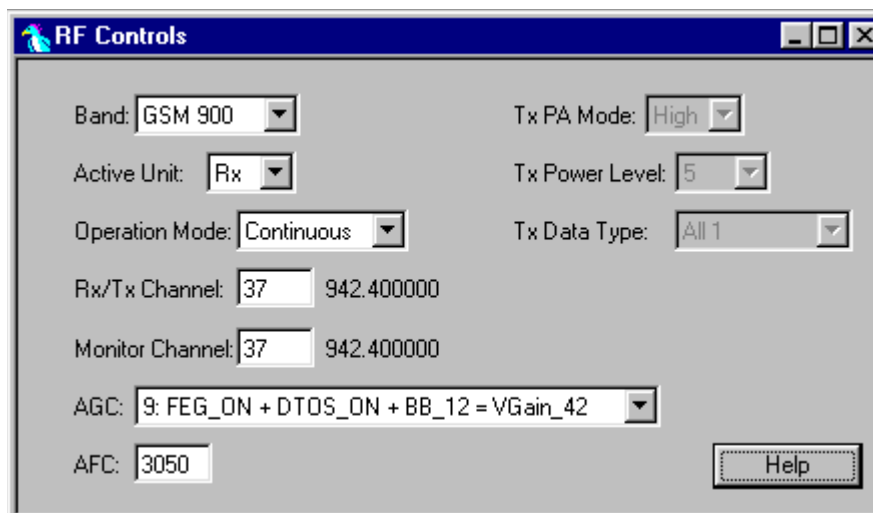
RF Controls

Band: GSM 900

Active Unit: Rx

Operation Mode: Continuous

Rx/Tx Channel: 37 942.400000

Monitor Channel: 37 942.400000

AGC: 9: FEG_ON + DTOS_ON + BB_12 = VGain_42

AFC: 3050

Tx PA Mode: High

Tx Power Level: 5

Tx Data Type: All 1

Help